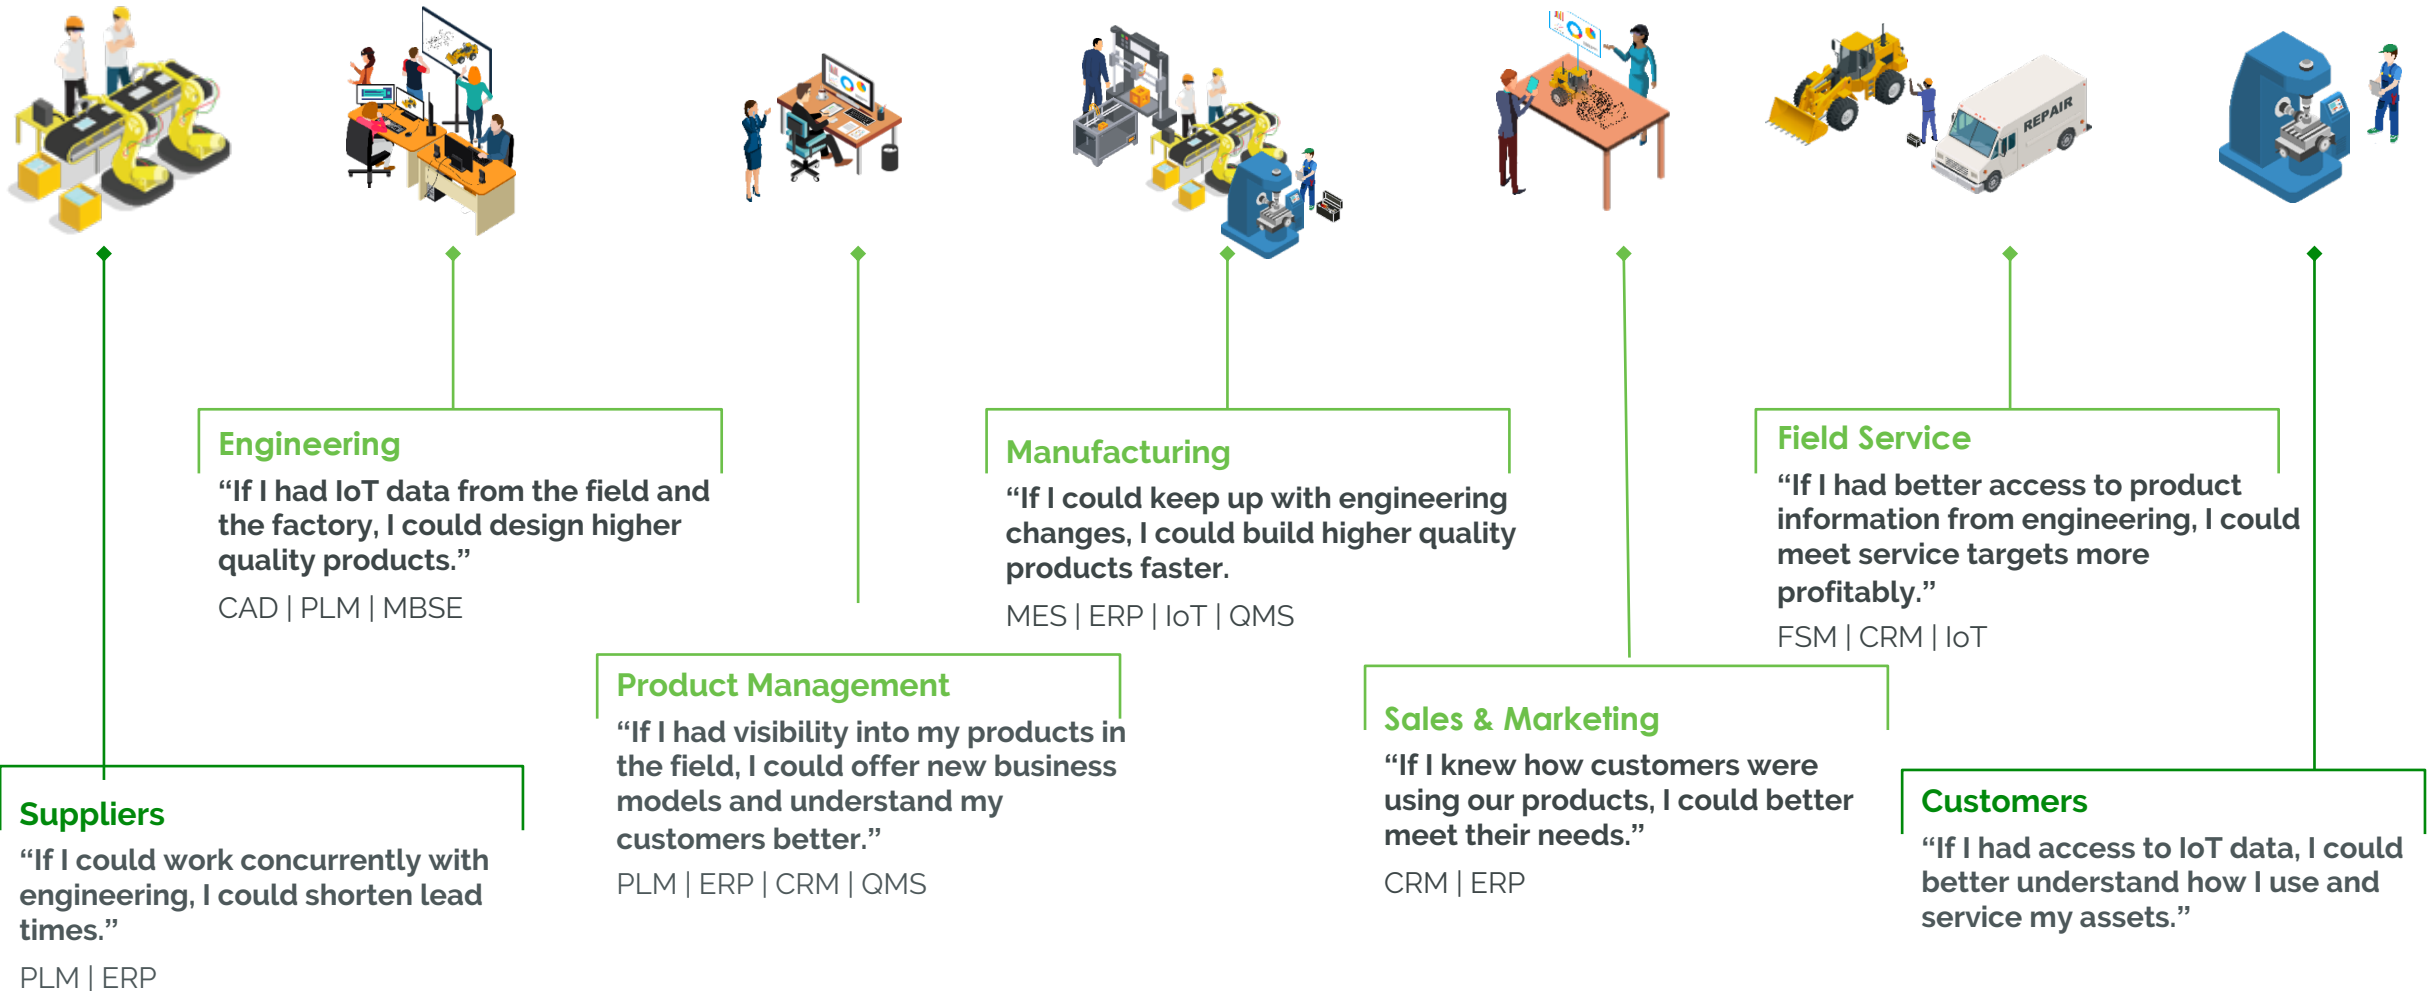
REPAIR

Engineering

“If I had IoT data from the field and the factory, I could design higher quality products.”

CAD | PLM | MBSE

Manufacturing

“If I could keep up with engineering changes, I could build higher quality products faster.

MES | ERP | IoT | QMS

Field Service

“If I had better access to product information from engineering, I could meet service targets more profitably.”

FSM | CRM | IoT

Product Management

“If I had visibility into my products in the field, I could offer new business models and understand my customers better.”

PLM | ERP | CRM | QMS

Sales & Marketing

“If I knew how customers were using our products, I could better meet their needs.”

CRM | ERP

Suppliers

“If I could work concurrently with engineering, I could shorten lead times.”

PLM | ERP

Customers

“If I had access to IoT data, I could better understand how I use and service my assets.”